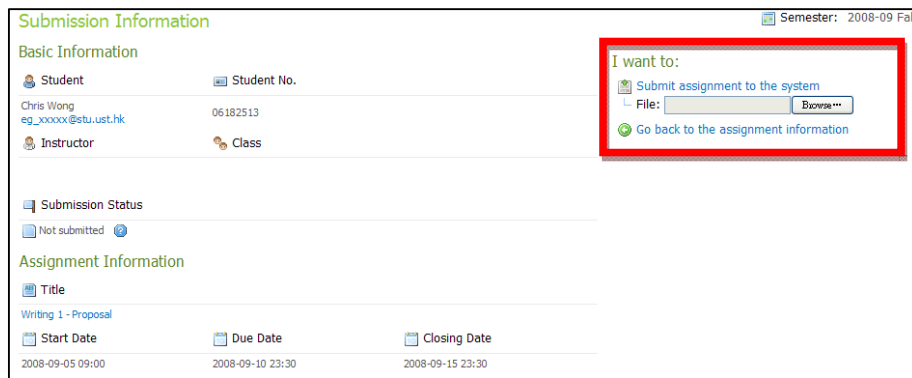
Submission Information

Semester: 2008-09 Fal

Basic Information

Student

Student No.

Chris Wong
eg_xxxxx@stu.ust.hk

06182513

Instructor

Class

Submission Status

Not submitted

Assignment Information

Title

Writing 1 - Proposal

| Start Date | Due Date | Closing Date |
|---|---|---|
| 2008-09-05 09:00 | 2008-09-10 23:30 | 2008-09-15 23:30 |

I want to:

Submit assignment to the system

File: Browse...

Go back to the assignment information